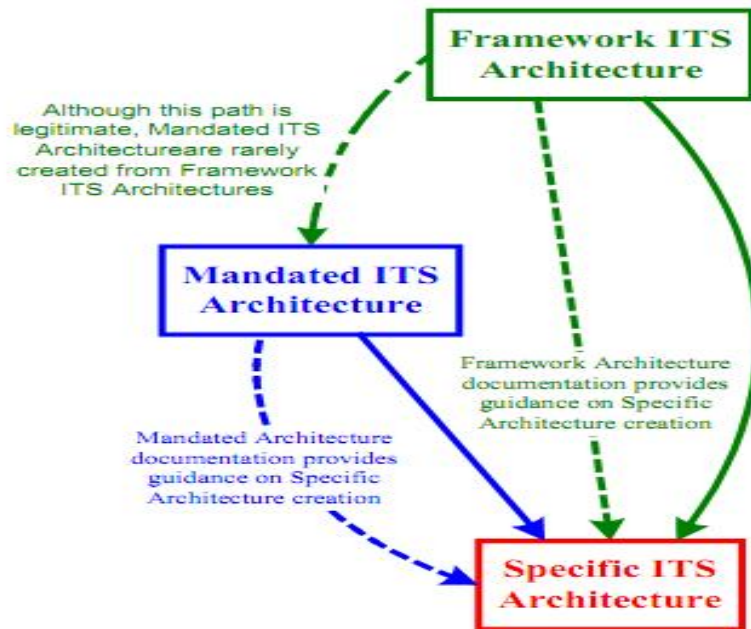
Framework ITS Architecture

Although this path is legitimate, Mandated ITS Architectureare rarely created from Framework ITS Architectures

Mandated ITS Architecture

Framework Architecture documentation provides guidance on Specific Architecture creation

Mandated Architecture documentation provides guidance on Specific Architecture creation

Specific ITS Architecture